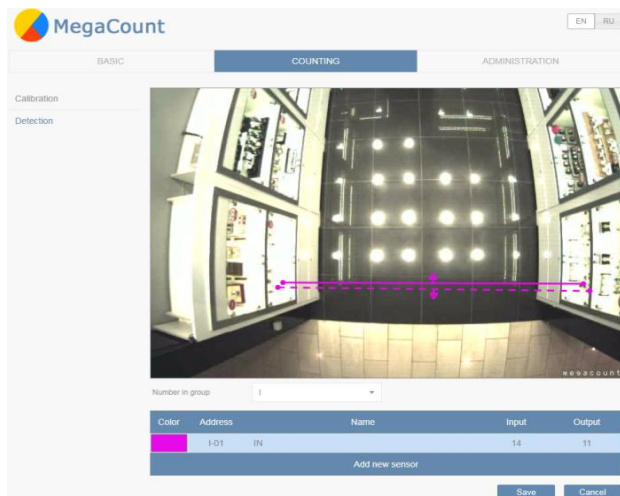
MegaCount

EN RU

BASIC COUNTING ADMINISTRATION

Calibration
Detection

megacount

Number in group I

| Color | Address | Name | Input | Output |
|---|---|---|---|---|
| | I-01 | IN | 14 | 11 |

Add new sensor

Save Cancel